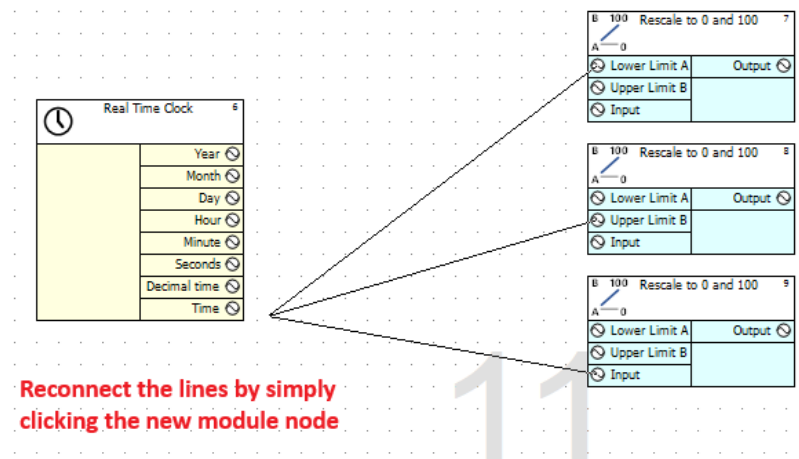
Real Time Clock 6

Year
Month
Day
Hour
Minute
Seconds
Decimal time
Time

B 100 A 0 Rescale to 0 and 100 7
Lower Limit A
Upper Limit B
Input
Output

B 100 A 0 Rescale to 0 and 100 8
Lower Limit A
Upper Limit B
Input
Output

B 100 A 0 Rescale to 0 and 100 9
Lower Limit A
Upper Limit B
Input
Output

Reconnect the lines by simply clicking the new module node

11